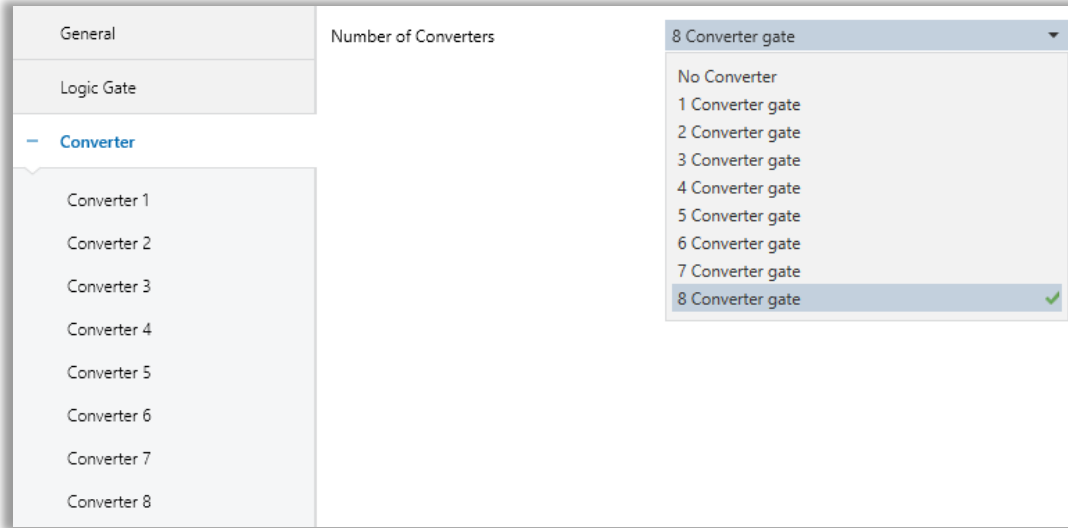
General

Logic Gate

– Converter

Converter 1

Converter 2

Converter 3

Converter 4

Converter 5

Converter 6

Converter 7

Converter 8

Number of Converters

8 Converter gate

No Converter
1 Converter gate
2 Converter gate
3 Converter gate
4 Converter gate
5 Converter gate
6 Converter gate
7 Converter gate
8 Converter gate